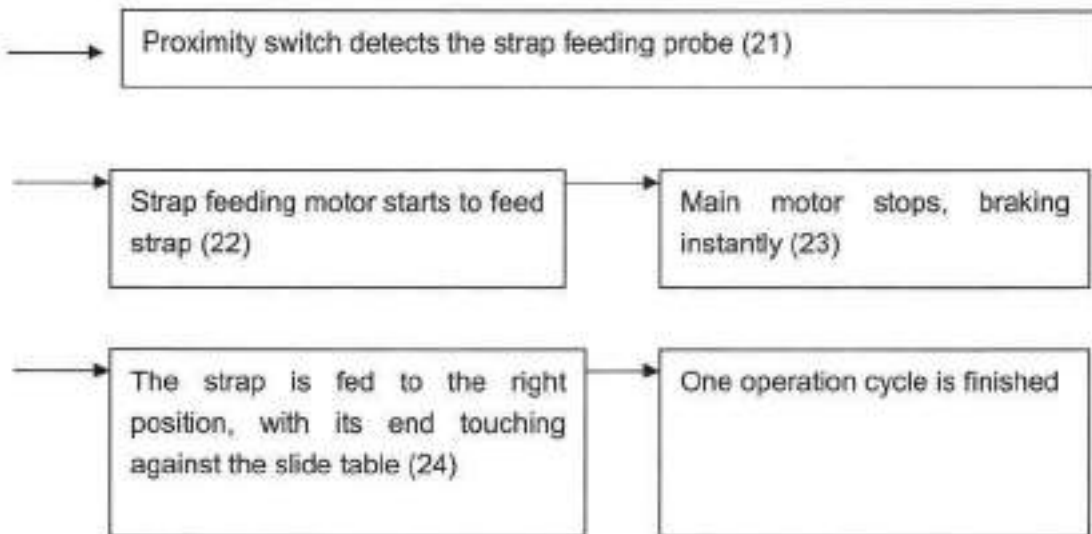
Proximity switch detects the strap feeding probe (21)

Strap feeding motor starts to feed strap (22)

Main motor stops, braking instantly (23)

The strap is fed to the right position, with its end touching against the slide table (24)

One operation cycle is finished